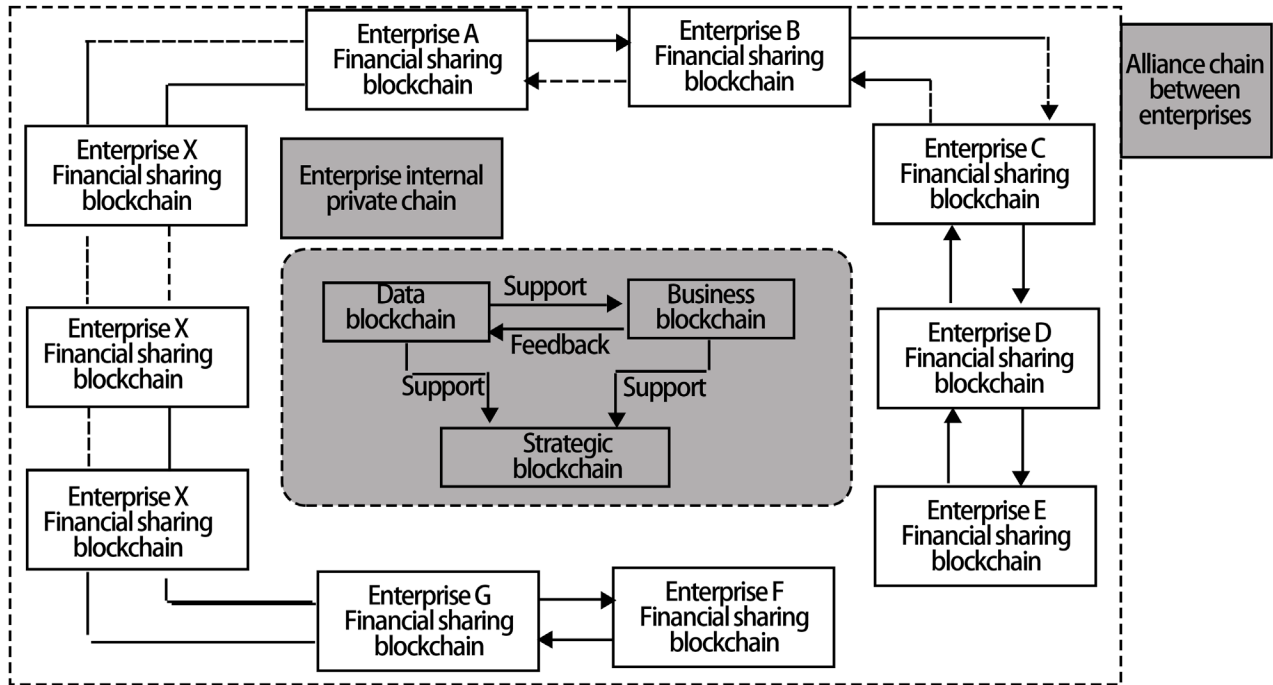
Enterprise A Financial sharing blockchain

Enterprise B Financial sharing blockchain

Alliance chain between enterprises

Enterprise X Financial sharing blockchain

Enterprise internal private chain

Enterprise C Financial sharing blockchain

Data blockchain

Support

Business blockchain

Feedback

Enterprise X Financial sharing blockchain

Support

Support

Enterprise D Financial sharing blockchain

Strategic blockchain

Enterprise X Financial sharing blockchain

Enterprise E Financial sharing blockchain

Enterprise G Financial sharing blockchain

Enterprise F Financial sharing blockchain